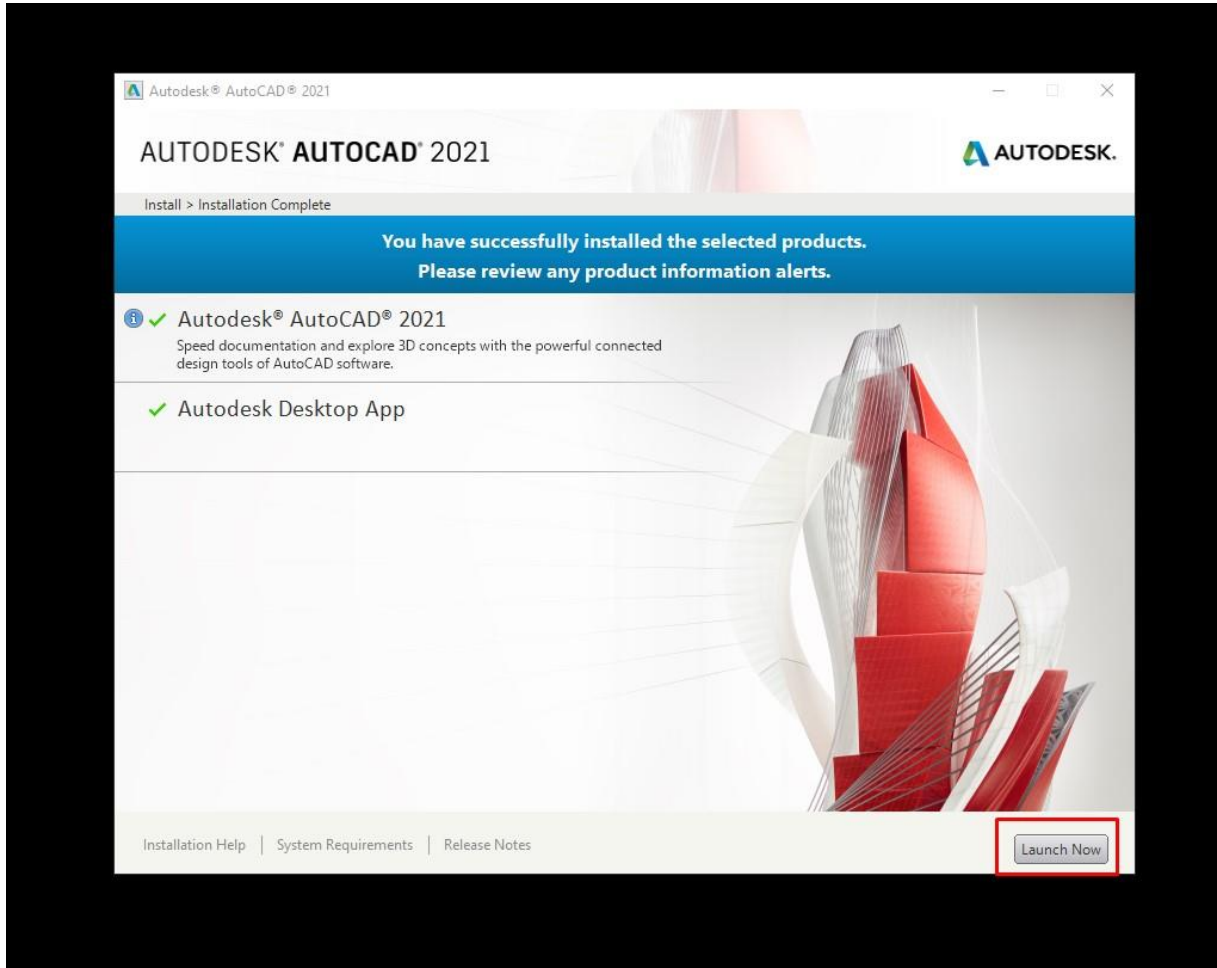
Autodesk® AutoCAD® 2021

AUTODESK® AUTOCAD® 2021

AUTODESK.

Install > Installation Complete

You have successfully installed the selected products.
Please review any product information alerts.

Autodesk® AutoCAD® 2021
Speed documentation and explore 3D concepts with the powerful connected design tools of AutoCAD software.

Autodesk Desktop App

Installation Help | System Requirements | Release Notes

Launch Now